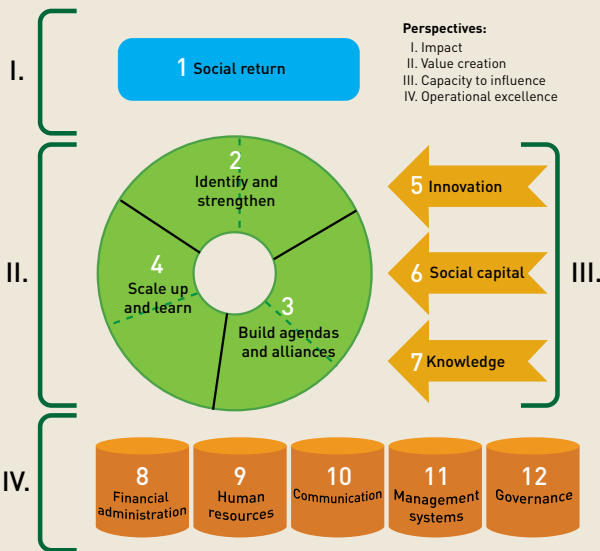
I.

1 Social return

Perspectives:
I. Impact
II. Value creation
III. Capacity to influence
IV. Operational excellence

II.

2 Identify and strengthen

4 Scale up and learn

3 Build agendas and alliances

5 Innovation

6 Social capital

7 Knowledge

III.

IV.

8 Financial administration

9 Human resources

10 Communication

11 Management systems

12 Governance